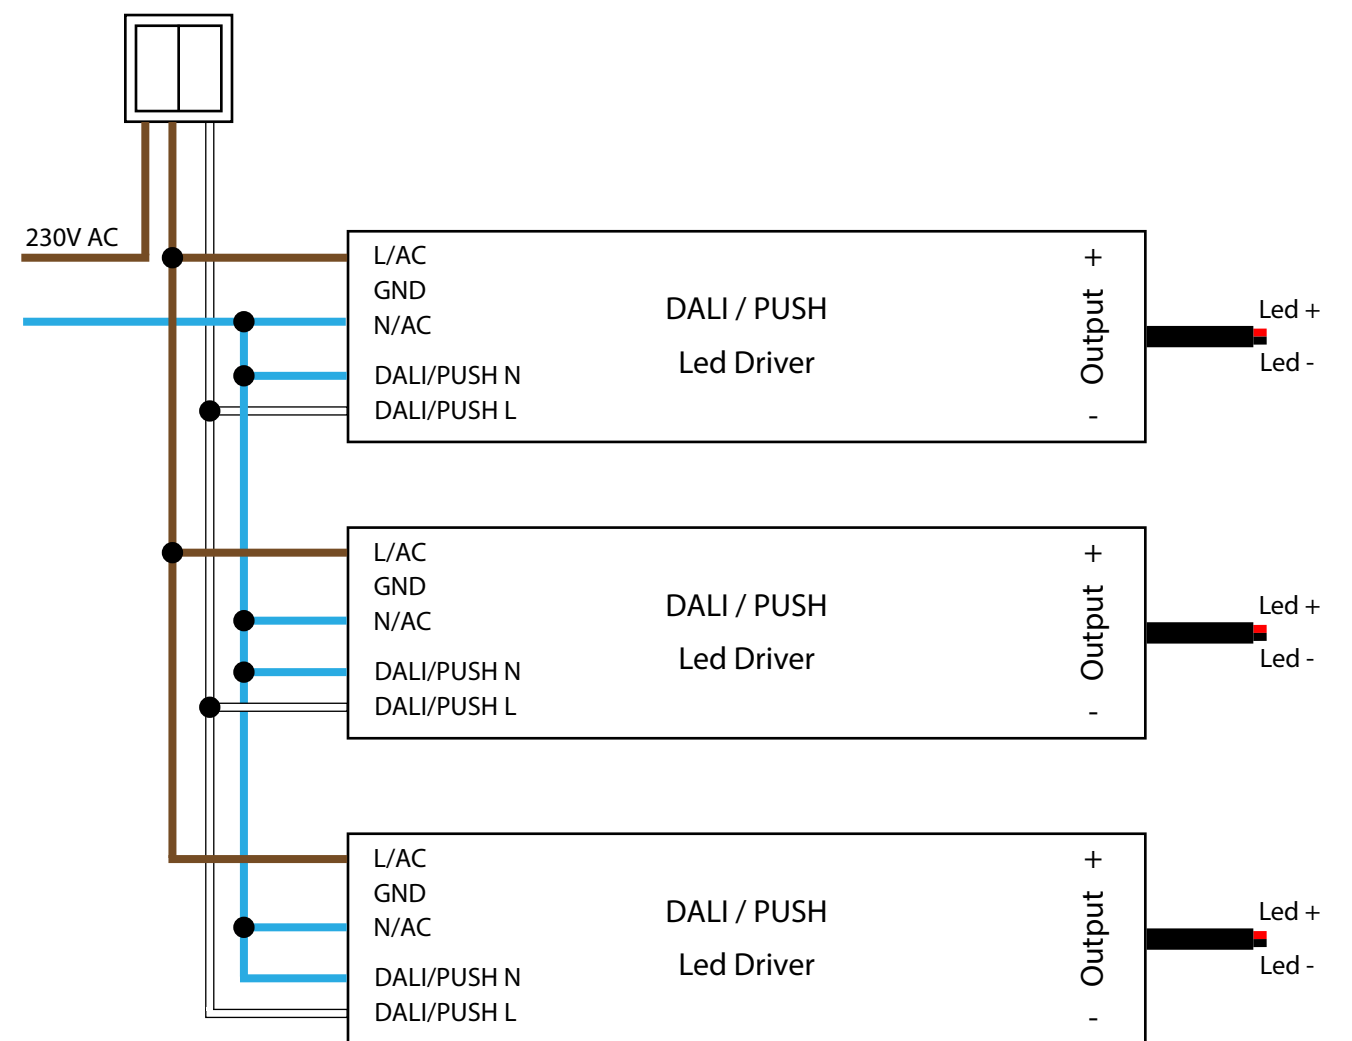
230V AC

L/AC
GND
N/AC
DALI/PUSH N
DALI/PUSH L

DALI / PUSH
Led Driver

+
Output
-

Led +
Led -

L/AC
GND
N/AC
DALI/PUSH N
DALI/PUSH L

DALI / PUSH
Led Driver

+
Output
-

Led +
Led -

L/AC
GND
N/AC
DALI/PUSH N
DALI/PUSH L

DALI / PUSH
Led Driver

+
Output
-

Led +
Led -